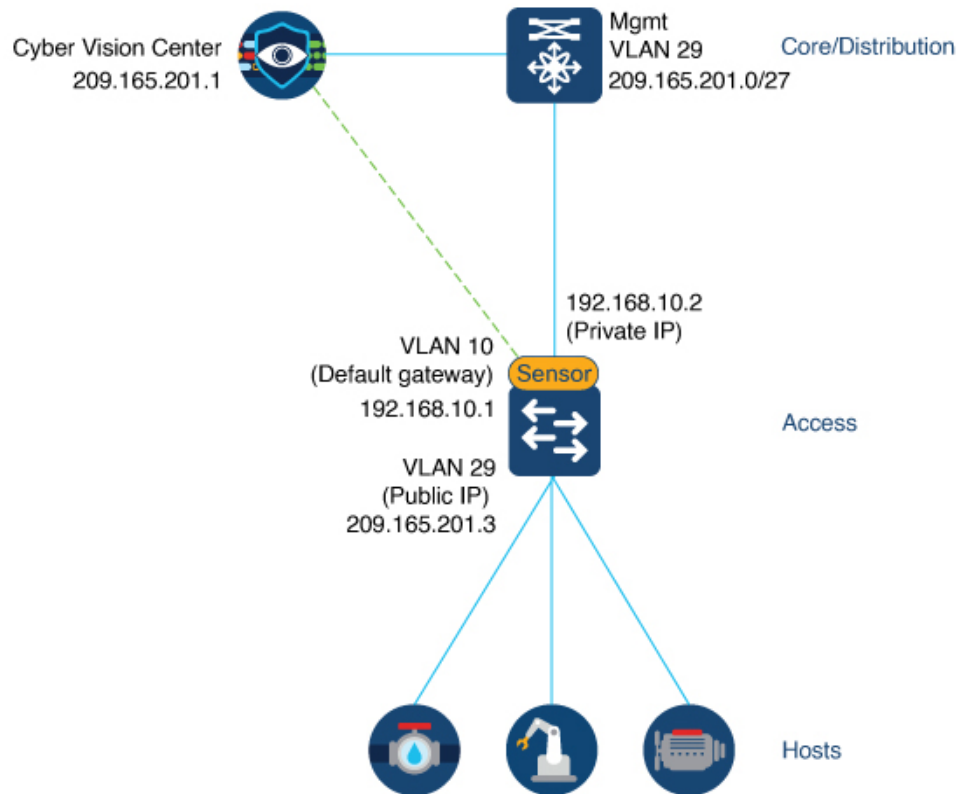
Cyber Vision Center
209.165.201.1

Mgmt
VLAN 29
209.165.201.0/27

Core/Distribution

192.168.10.2
(Private IP)

VLAN 10
(Default gateway)
192.168.10.1

Sensor

Access

VLAN 29
(Public IP)
209.165.201.3

Hosts